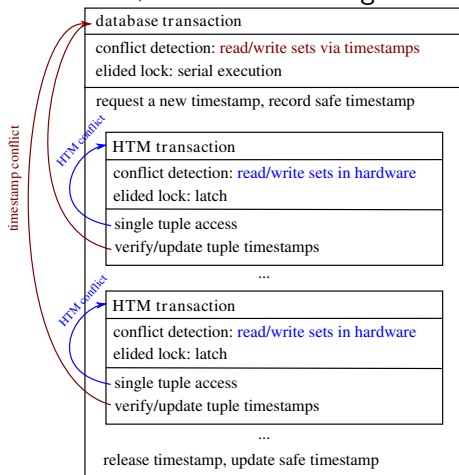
database transaction

conflict detection: read/write sets via timestamps
elided lock: serial execution

request a new timestamp, record safe timestamp

timestamp conflict

HTM conflict

HTM transaction

conflict detection: read/write sets in hardware
elided lock: latch

single tuple access
verify/update tuple timestamps

...

HTM conflict

HTM transaction

conflict detection: read/write sets in hardware
elided lock: latch

single tuple access
verify/update tuple timestamps

...

release timestamp, update safe timestamp